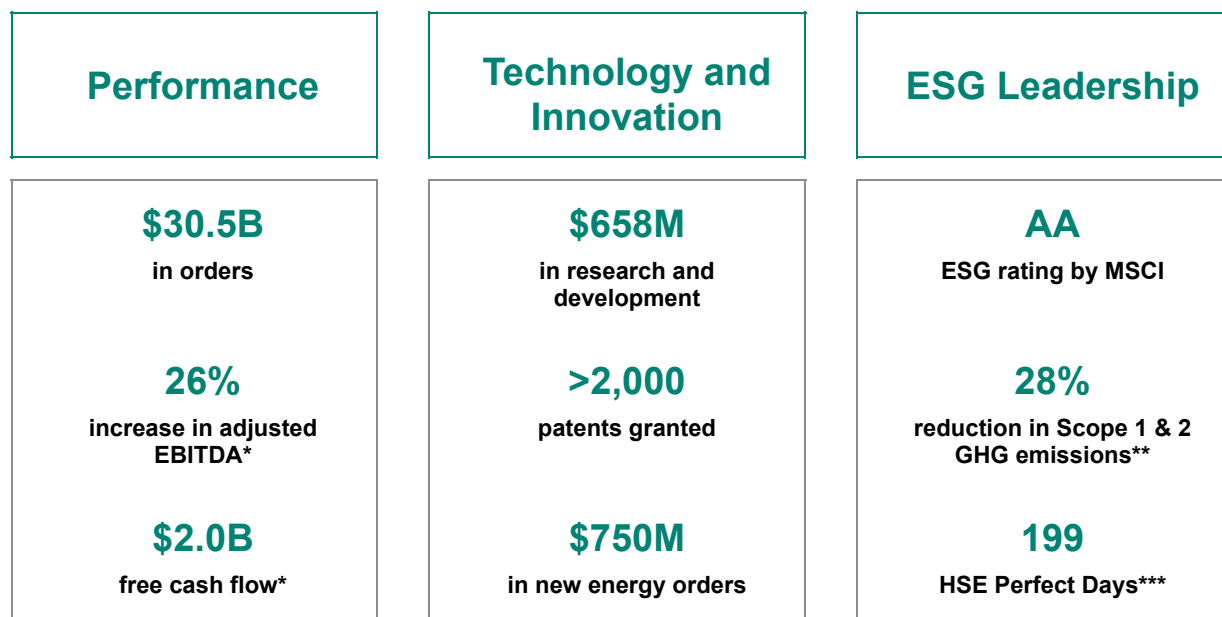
Performance

$30.5B
in orders

26%
increase in adjusted EBITDA*

$2.0B
free cash flow*

Technology and Innovation

$658M
in research and development

>2,000
patents granted

$750M
in new energy orders

ESG Leadership

AA
ESG rating by MSCI

28%
reduction in Scope 1 & 2 GHG emissions**

199
HSE Perfect Days***